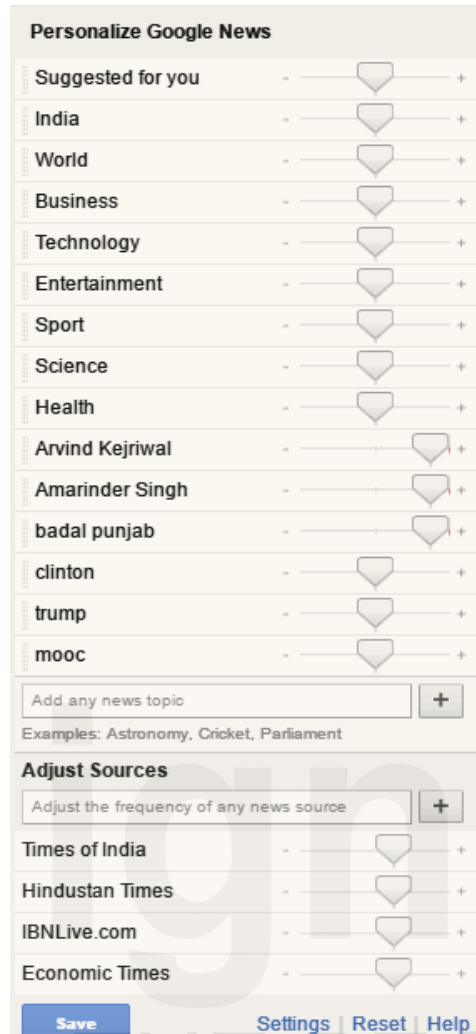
Personalize Google News

Suggested for you - +
India - +
World - +
Business - +
Technology - +
Entertainment - +
Sport - +
Science - +
Health - +
Arvind Kejriwal - +
Amarinder Singh - +
badal punjab - +
clinton - +
trump - +
mooc - +

Add any news topic +
Examples: Astronomy, Cricket, Parliament

Adjust Sources
Adjust the frequency of any news source +

Times of India - +
Hindustan Times - +
IBNLive.com - +
Economic Times - +

Save
Settings | Reset | Help